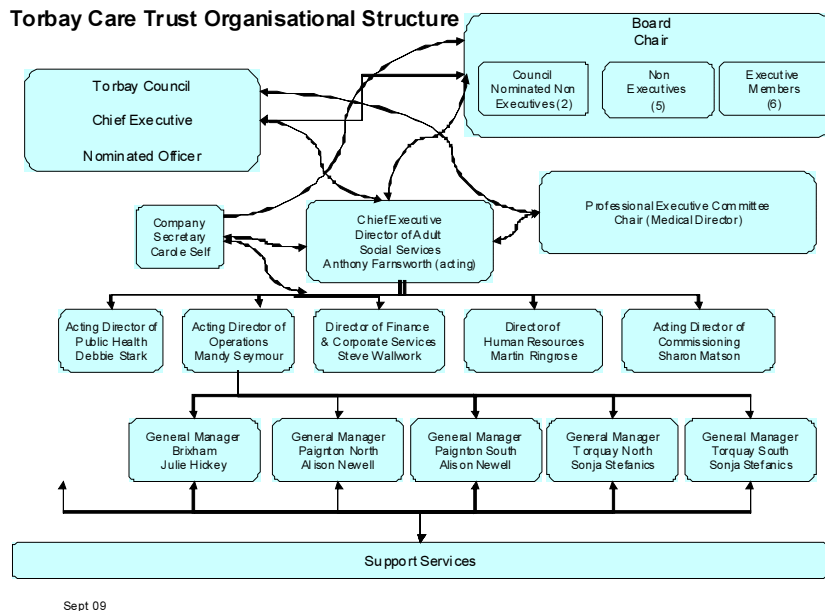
Torbay Care Trust Organisational Structure

Board
Chair

Council Nominated Non Executives (2)

Non Executives (5)

Executive Members (6)

Torbay Council

Chief Executive

Nominated Officer

Professional Executive Committee Chair (Medical Director)

Company Secretary Carole Self

Chief Executive
Director of Adult Social Services
Anthony Farnsworth (acting)

Acting Director of Public Health Debbie Stark

Acting Director of Operations Mandy Seymour

Director of Finance & Corporate Services Steve Wallwork

Director of Human Resources Martin Ringrose

Acting Director of Commissioning Sharon Matson

General Manager Brixham Julie Hickey

General Manager Paignton North Alison Newell

General Manager Paignton South Alison Newell

General Manager Torquay North Sonja Stefanics

General Manager Torquay South Sonja Stefanics

Support Services

Sept 09